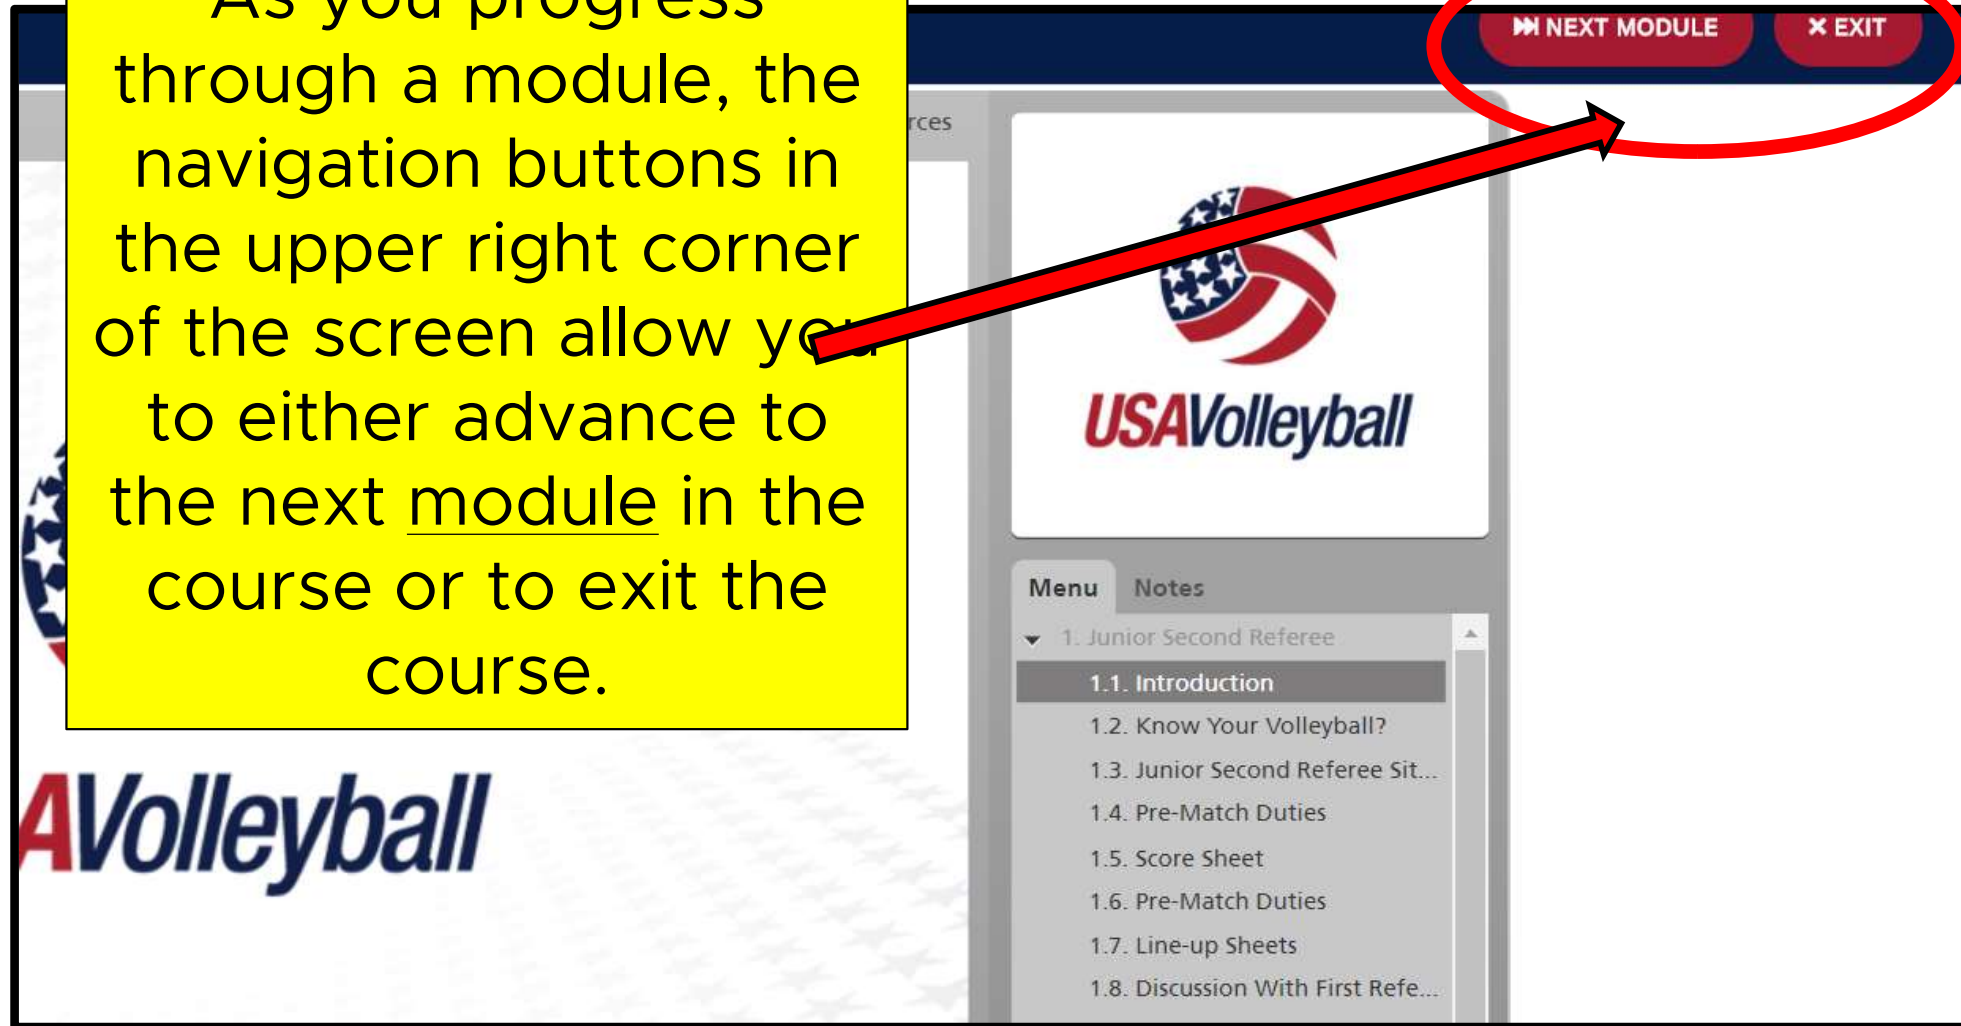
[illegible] through a module, the navigation buttons in the upper right corner of the screen allow you to either advance to the next module in the course or to exit the course.

NEXT MODULE
✕ EXIT

rces

USAVolleyball

Menu
Notes

1. Junior Second Referee
1.1. Introduction
1.2. Know Your Volleyball?
1.3. Junior Second Referee Sit...
1.4. Pre-Match Duties
1.5. Score Sheet
1.6. Pre-Match Duties
1.7. Line-up Sheets
1.8. Discussion With First Refe...

AVolleyball